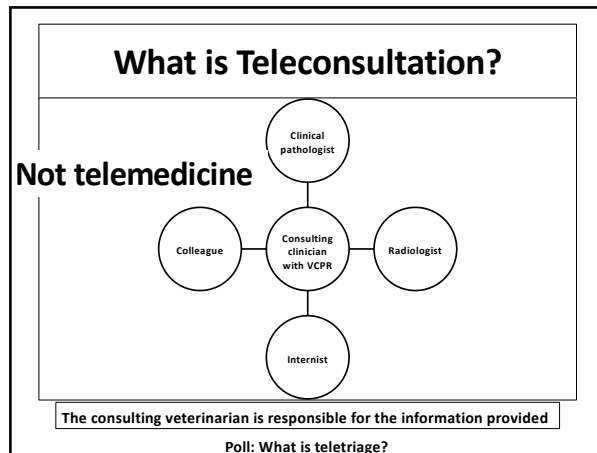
What is Teleconsultation?

Not telemedicine

Clinical pathologist

Colleague

Consulting clinician with VCPR

Radiologist

Internist

The consulting veterinarian is responsible for the information provided

Poll: What is teletriage?